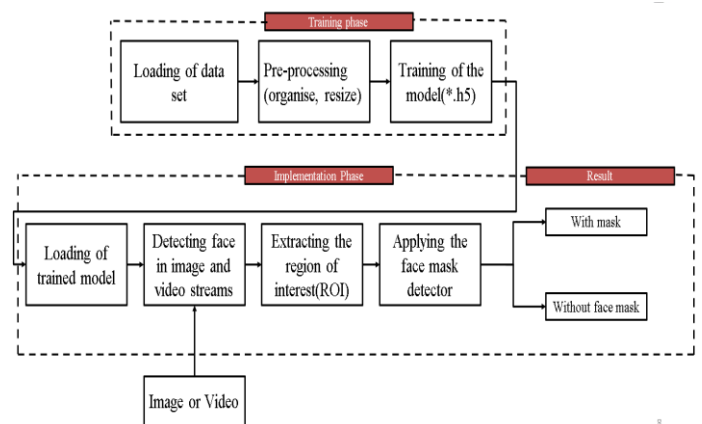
Training phase

Loading of data set

Pre-processing (organise, resize)

Training of the model(*.h5)

Implementation Phase

Result

Loading of trained model

Detecting face in image and video streams

Extracting the region of interest(ROI)

Applying the face mask detector

With mask

Without face mask

Image or Video